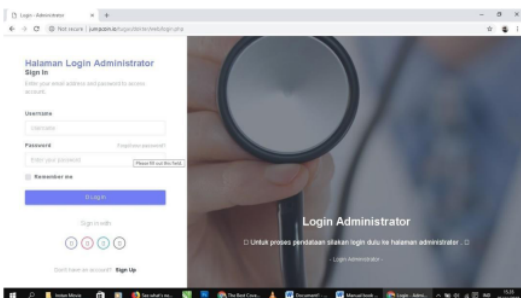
Login - Administrator
Not secure | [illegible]/login.php

Halaman Login Administrator
Sign In
Enter your email address and password to access account.

Username
Username
Password
Forgot your password?
Enter your password
Please fill out this field.
Remember me
Sign In

Sign in with

Don't have an account? Sign Up

Login Administrator
Untuk proses pendataan silakan login dulu ke halaman administrator .
- Login Administrator -

Ketik di sini untuk mencari
See what's ne...
The Best Cove...
Document1 -...
Manual book ...
Login - Admi...